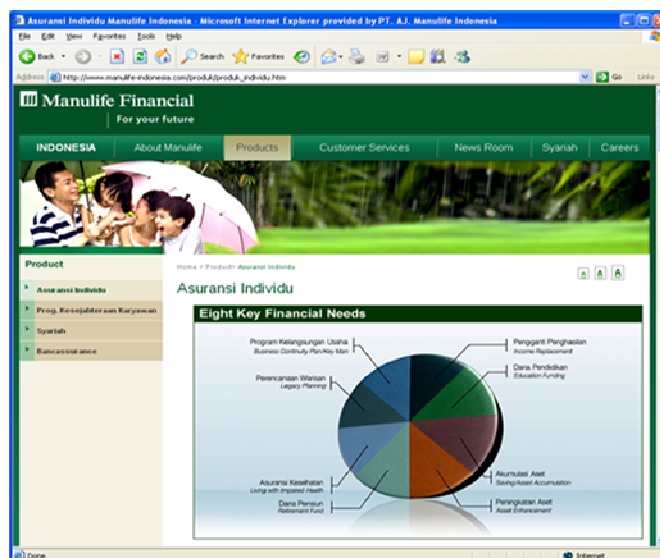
Asuransi Individu Manulife Indonesia - Microsoft Internet Explorer provided by PT. A.J. Manulife Indonesia

File Edit View Favorites Tools Help

Back Search Favorites

Address http://www.manulife-indonesia.com/produk/produk_individu.htm Go Links

Manulife Financial
For your future

INDONESIA About Manulife Products Customer Services News Room Syariah Careers

Product

Asuransi Individu
Prog. Kesejahteraan Karyawan
Syariah
Bancassurance

Home > Product > Asuransi Individu

A A A

Asuransi Individu

Eight Key Financial Needs

Program Kelangsungan Usaha
Business Continuity Plan/Key Man

Perencanaan Warisan
Legacy Planning

Asuransi Kesehatan
Living with Impaired Health

Dana Pensiun
Retirement Fund

Pengganti Penghasilan
Income Replacement

Dana Pendidikan
Education Funding

Akumulasi Aset
Saving/Asset Accumulation

Peningkatan Aset
Asset Enhancement

Done Internet